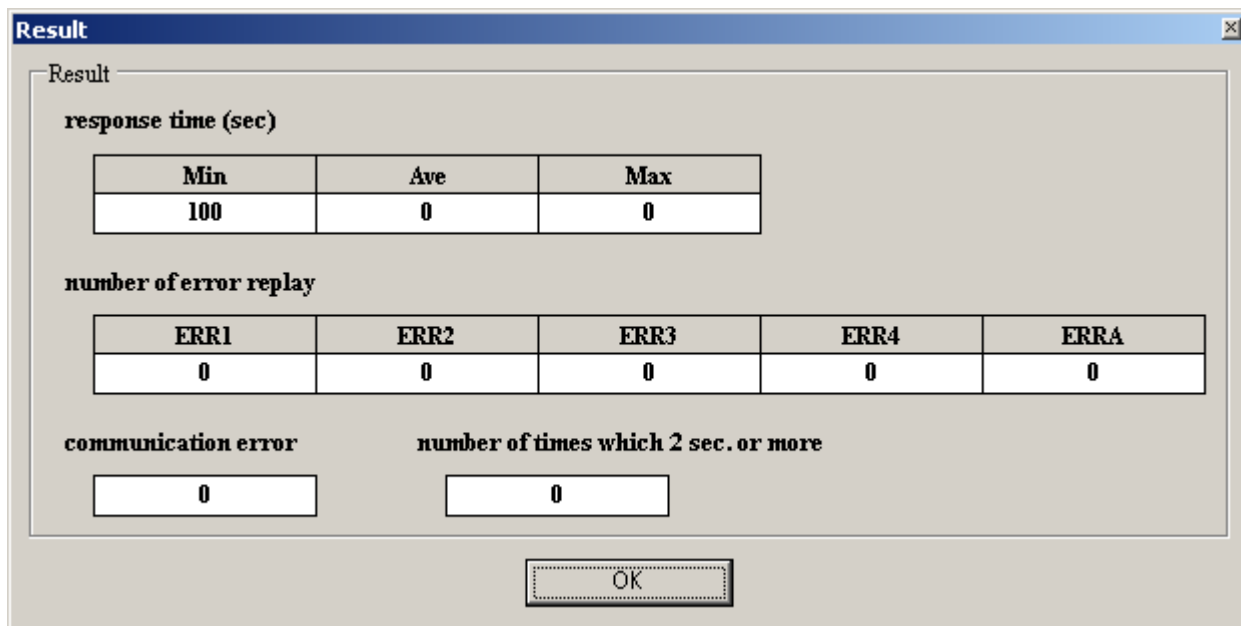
Result

Result

response time (sec)

| Min | Ave | Max |
|---|---|---|
| 100 | 0 | 0 |

number of error replay

| ERR1 | ERR2 | ERR3 | ERR4 | ERRA |
|---|---|---|---|---|
| 0 | 0 | 0 | 0 | 0 |

communication error

0

number of times which 2 sec. or more

0

OK